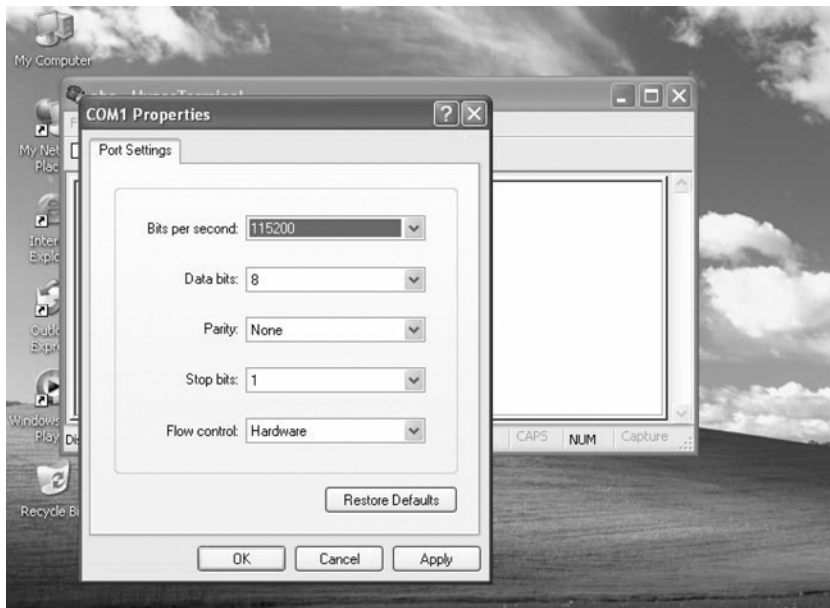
My Computer

My Net Plac

Inter Explo

Outlo Expr

Windows Play

Recycle Bi

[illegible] - HyperTerminal

COM1 Properties

Port Settings

Bits per second: 115200

Data bits: 8

Parity: None

Stop bits: 1

Flow control: Hardware

Restore Defaults

OK Cancel Apply

Dis

CAPS NUM Capture